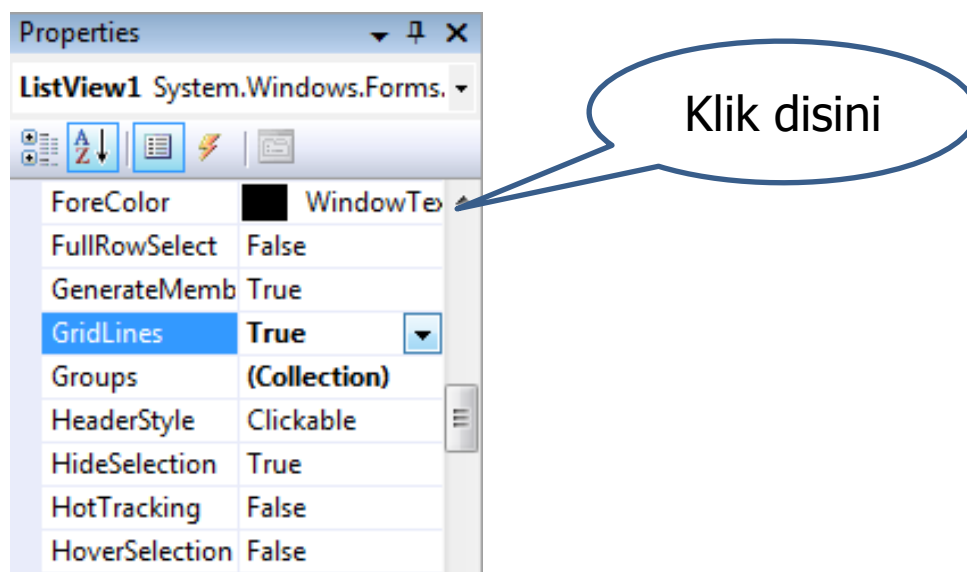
Properties

ListView1 System.Windows.Forms.

| | |
|---|---|
| ForeColor | WindowTex |
| FullRowSelect | False |
| GenerateMemb | True |
| GridLines | **True** |
| Groups | **(Collection)** |
| HeaderStyle | Clickable |
| HideSelection | True |
| HotTracking | False |
| HoverSelection | False |

Klik disini